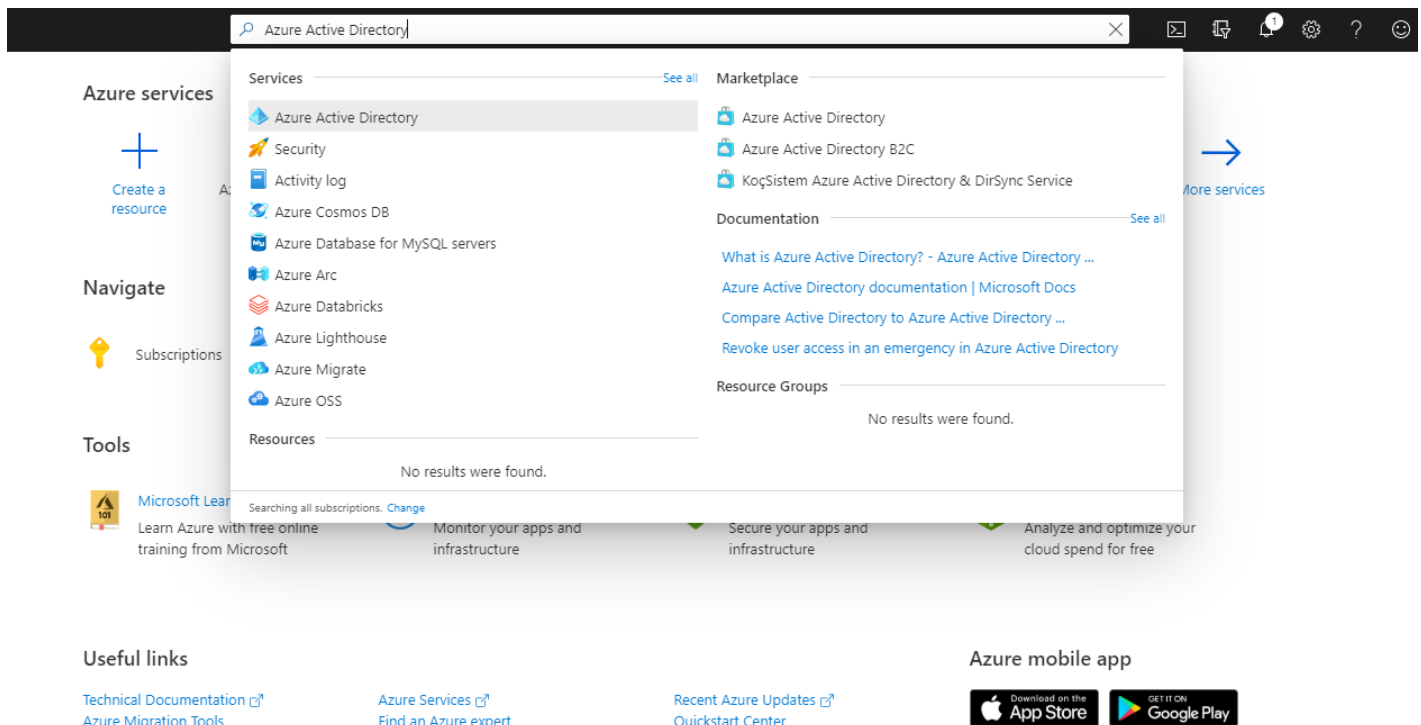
Azure Active Directory

1

Azure services

Create a resource

A

Services

See all

Azure Active Directory

Security

Activity log

Azure Cosmos DB

Azure Database for MySQL servers

Azure Arc

Azure Databricks

Azure Lighthouse

Azure Migrate

Azure OSS

Resources

No results were found.

Searching all subscriptions. Change

Marketplace

Azure Active Directory

Azure Active Directory B2C

KoçSistem Azure Active Directory & DirSync Service

Documentation

See all

What is Azure Active Directory? - Azure Active Directory ...

Azure Active Directory documentation | Microsoft Docs

Compare Active Directory to Azure Active Directory ...

Revoke user access in an emergency in Azure Active Directory

Resource Groups

No results were found.

ore services

Navigate

Subscriptions

Tools

101

Microsoft Lear

Learn Azure with free online training from Microsoft

Monitor your apps and infrastructure

Secure your apps and infrastructure

Analyze and optimize your cloud spend for free

Useful links

Technical Documentation

Azure Migration Tools

Azure Services

Find an Azure expert

Recent Azure Updates

Quickstart Center

Azure mobile app

Download on the App Store

GET IT ON Google Play